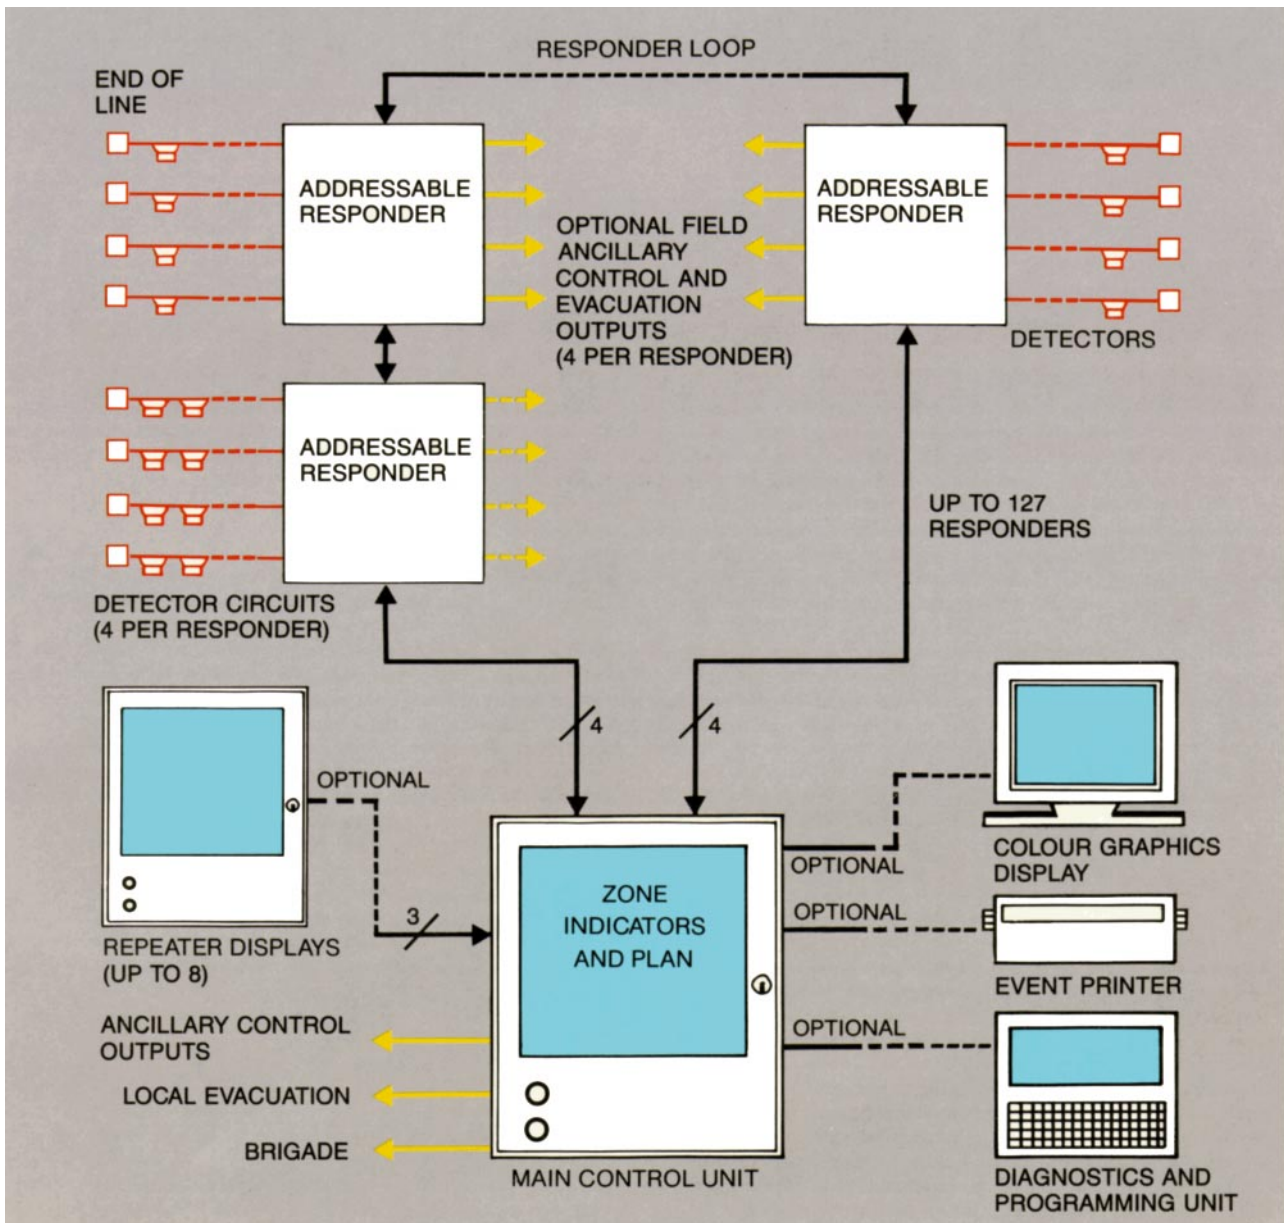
RESPONDER LOOP

END OF LINE

ADDRESSABLE RESPONDER

ADDRESSABLE RESPONDER

OPTIONAL FIELD ANCILLARY CONTROL AND EVACUATION OUTPUTS (4 PER RESPONDER)

DETECTORS

ADDRESSABLE RESPONDER

UP TO 127 RESPONDERS

DETECTOR CIRCUITS (4 PER RESPONDER)

4

4

OPTIONAL

3

REPEATER DISPLAYS (UP TO 8)

ZONE INDICATORS AND PLAN

OPTIONAL

COLOUR GRAPHICS DISPLAY

OPTIONAL

EVENT PRINTER

OPTIONAL

ANCILLARY CONTROL OUTPUTS

LOCAL EVACUATION

BRIGADE

MAIN CONTROL UNIT

DIAGNOSTICS AND PROGRAMMING UNIT